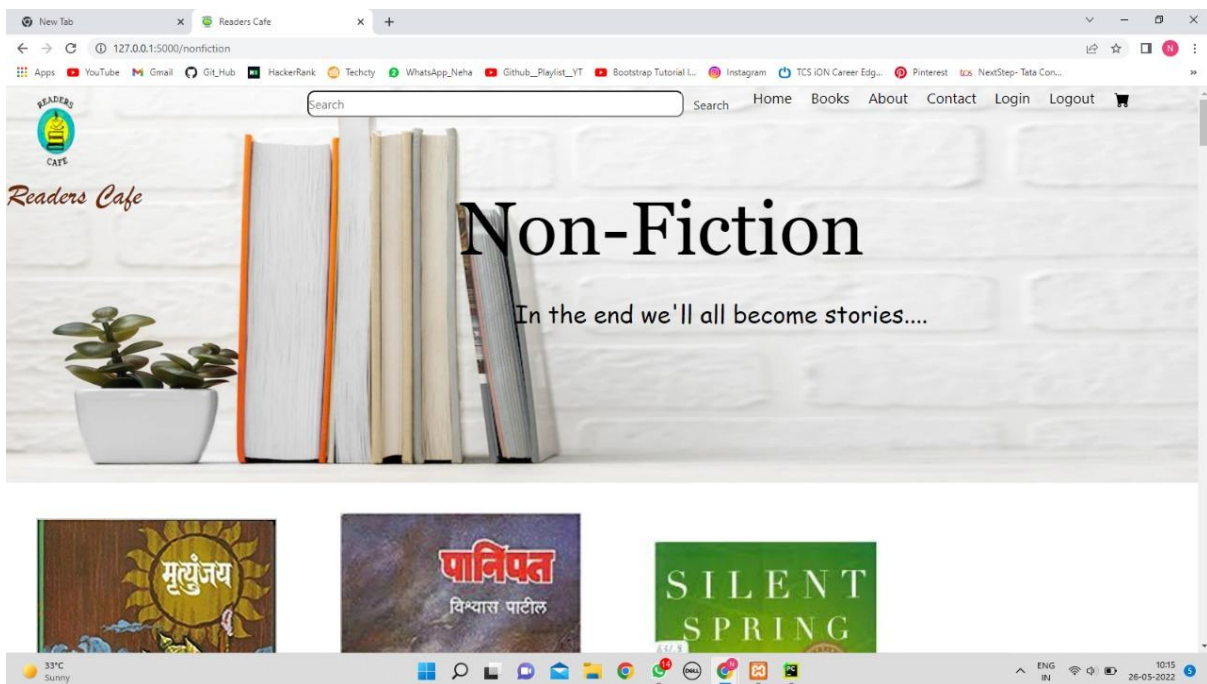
New Tab × Readers Cafe × +

127.0.0.1:5000/nonfiction

Apps YouTube Gmail Git_Hub HackerRank Techcty WhatsApp_Neha Github_Playlist_YT Bootstrap Tutorial l... Instagram TCS iON Career Edg... Pinterest NextStep- Tata Con...

READERS CAFE

Readers Cafe

Search Search Home Books About Contact Login Logout

Non-Fiction

In the end we'll all become stories....

मृत्युंजय

पानिपत

विश्वास पाटील

SILENT SPRING

33°C Sunny

ENG IN 10:15 26-05-2022